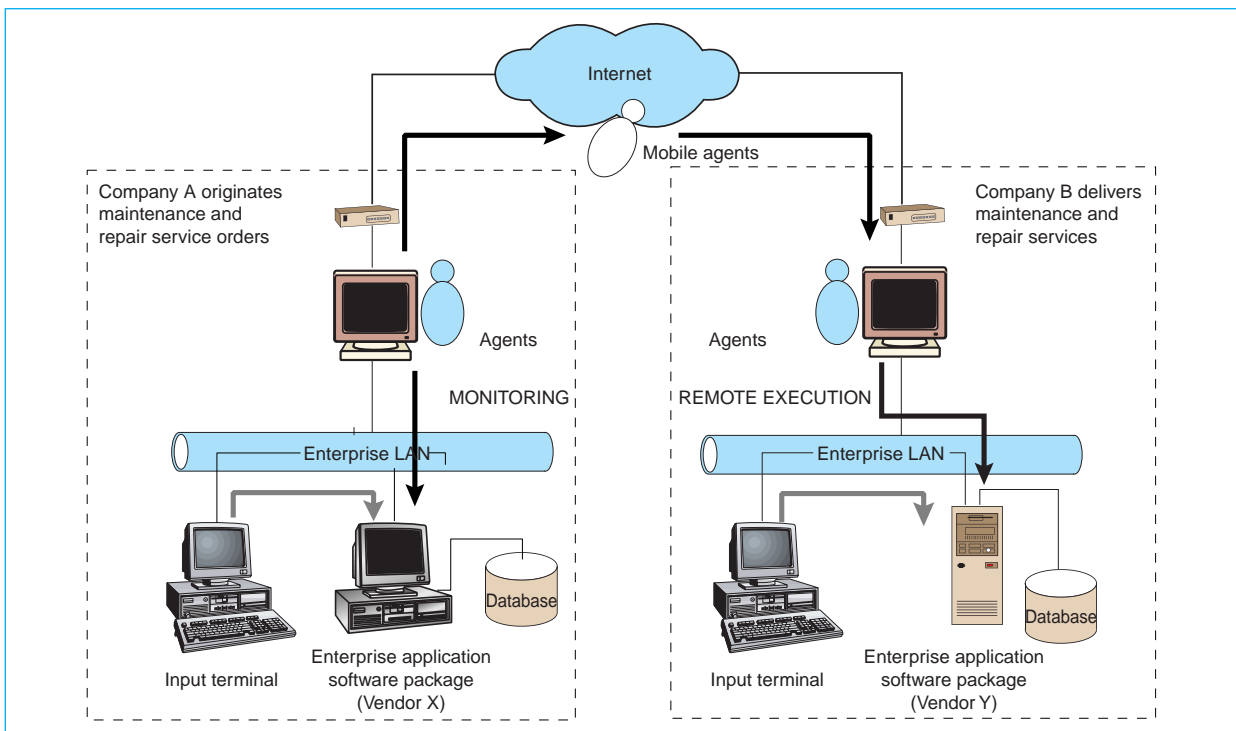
Internet

Mobile agents

Company A originates maintenance and repair service orders

Company B delivers maintenance and repair services

Agents

Agents

MONITORING

REMOTE EXECUTION

Enterprise LAN

Enterprise LAN

Database

Database

Input terminal

Enterprise application software package (Vendor X)

Input terminal

Enterprise application software package (Vendor Y)